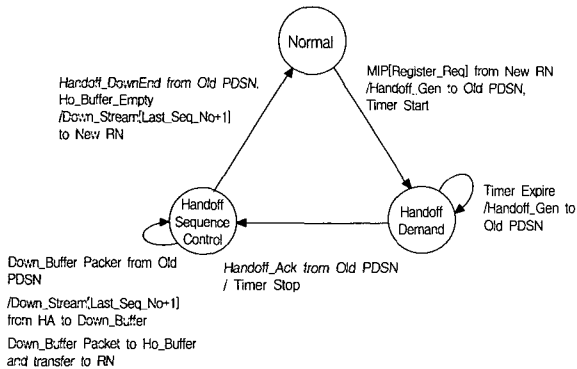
Normal

Handoff_DownEnd from Old PDSN, Ho_Buffer_Empty /Down_Stream[Last_Seq_No+1] to New RN

MIP[Register_Req] from New RN /Handoff_Gen to Old PDSN, Timer Start

Timer Expire /Handoff_Gen to Old PDSN

Handoff Sequence Control

Handoff Demand

Handoff_Ack from Old PDSN / Timer Stop

Down_Buffer Packer from Old PDSN

/Down_Stream[Last_Seq_No+1] from HA to Down_Buffer

Down_Buffer Packet to Ho_Buffer and transfer to RN